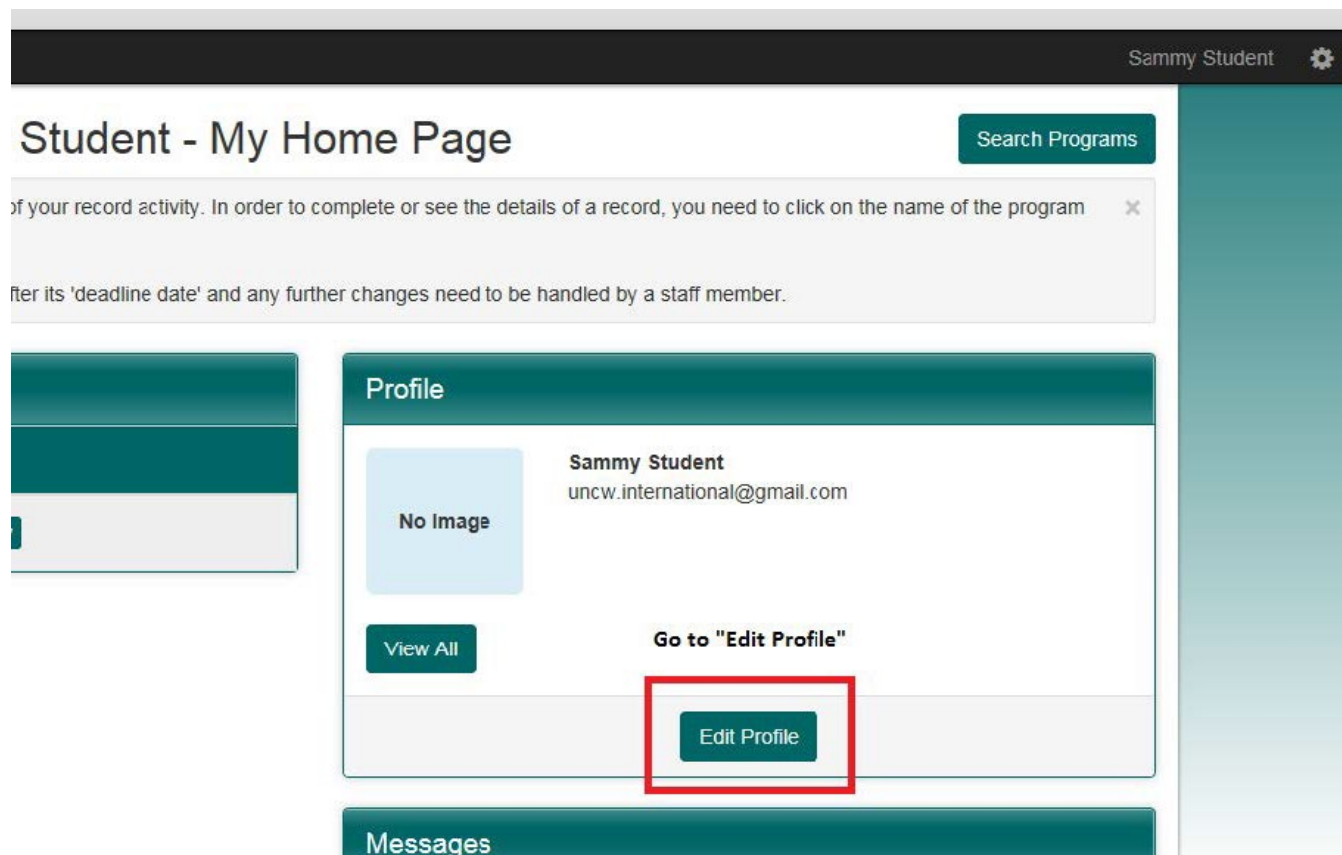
Sammy Student

Student - My Home Page

Search Programs

of your record activity. In order to complete or see the details of a record, you need to click on the name of the program

×

fter its 'deadline date' and any further changes need to be handled by a staff member.

Profile

No Image

Sammy Student
uncw.international@gmail.com

View All

Go to "Edit Profile"

Edit Profile

Messages